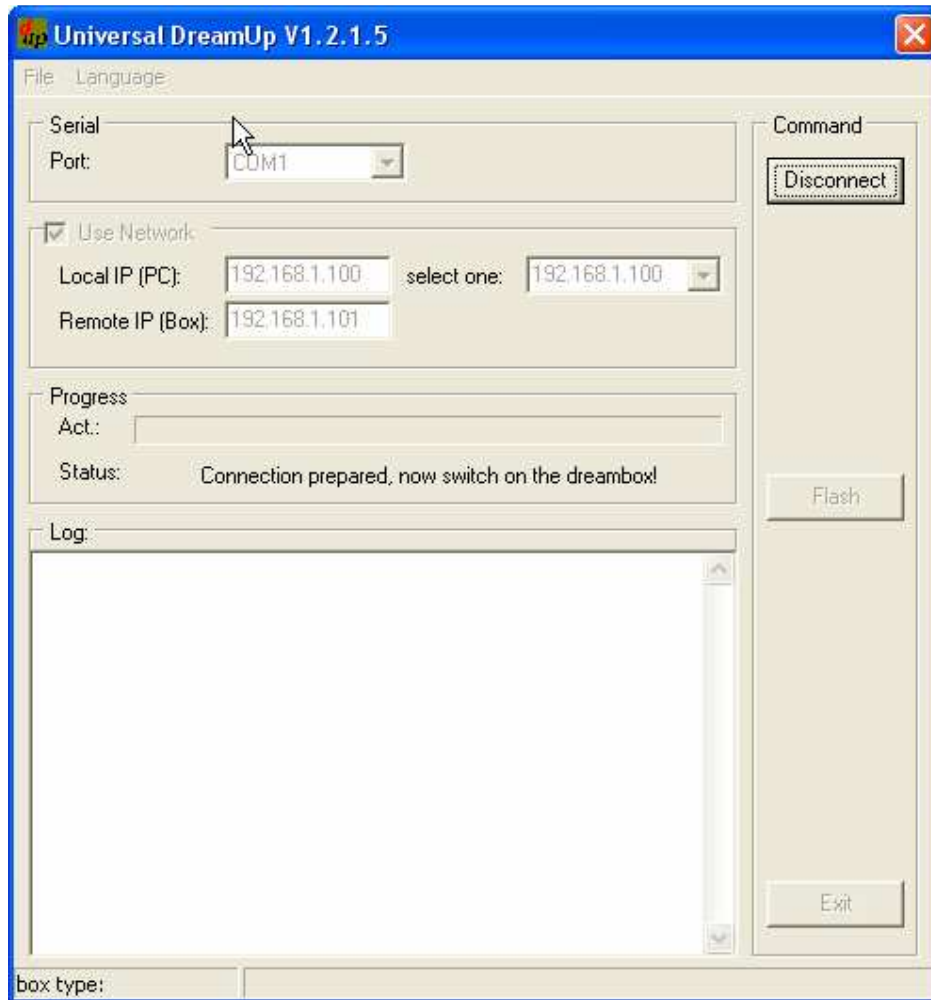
up Universal DreamUp V1.2.1.5

File Language

Serial
Port: COM1

Command
Disconnect

Use Network
Local IP (PC): 192.168.1.100 select one: 192.168.1.100
Remote IP (Box): 192.168.1.101

Progress
Act.:
Status: Connection prepared, now switch on the dreambox!

Flash

Log:

Exit

box type: